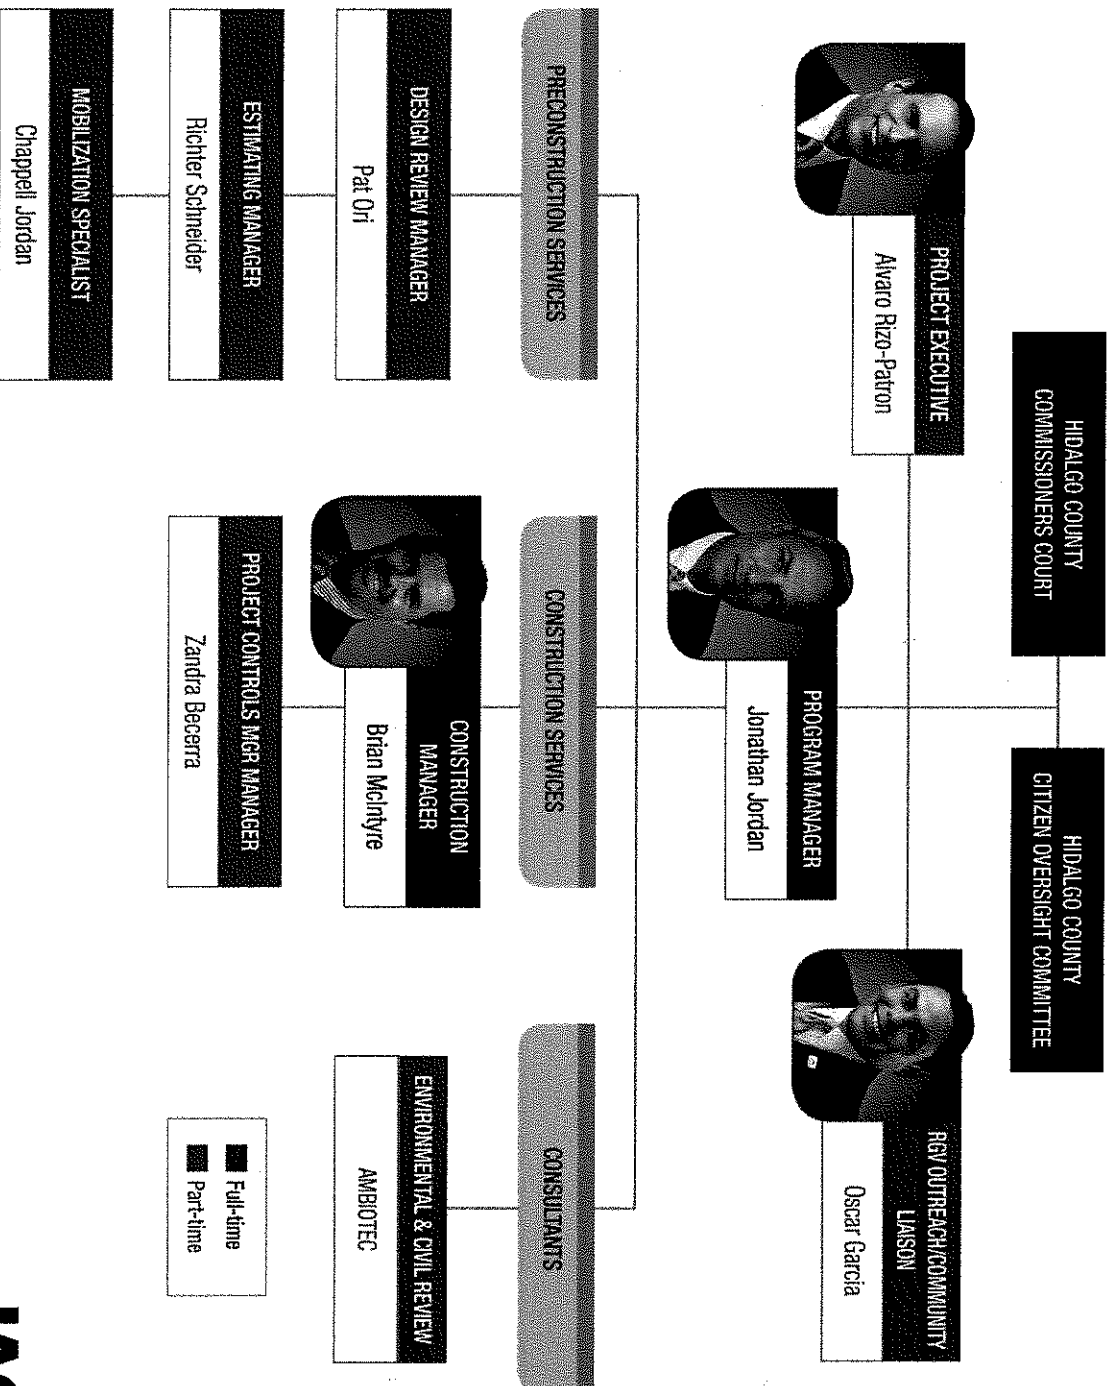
HIDALGO COUNTY
COMMISSIONERS COURT

HIDALGO COUNTY
CITIZEN OVERSIGHT COMMITTEE

PROJECT EXECUTIVE
Alvaro Rizo-Patron

PROGRAM MANAGER
Jonathan Jordan

RGV OUTREACH/COMMUNITY LIAISON
Oscar Garcia

Full-time
Part-time

PRECONSTRUCTION SERVICES

DESIGN REVIEW MANAGER
Pat Ori

ESTIMATING MANAGER
Richter Schneider

MOBILIZATION SPECIALIST
Chappell Jordan

CONSTRUCTION SERVICES

CONSTRUCTION MANAGER
Brian McIntyre

PROJECT CONTROLS MGR MANAGER
Zandra Becerra

CONSULTANTS

ENVIRONMENTAL & CIVIL REVIEW
AMBIOTEC